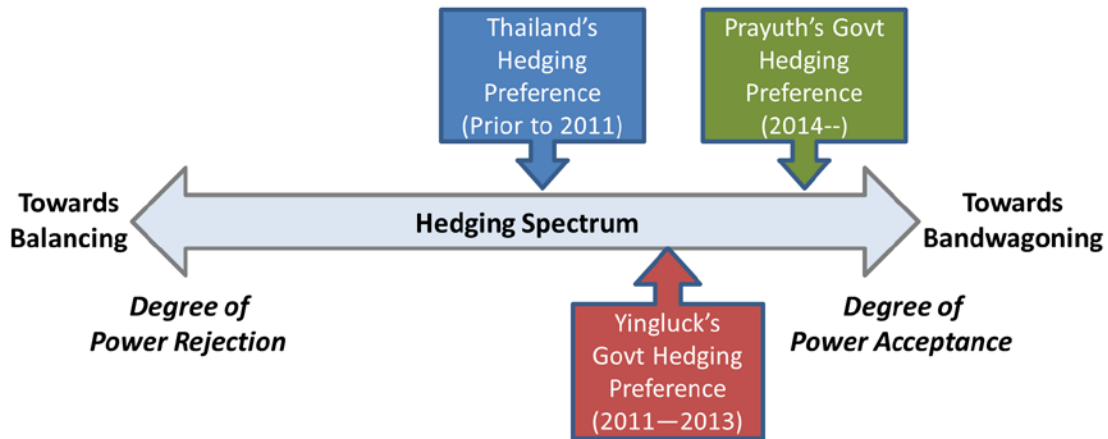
Thailand's Hedging Preference (Prior to 2011)

Prayuth's Govt Hedging Preference (2014--)

Towards Balancing

Hedging Spectrum

Towards Bandwagoning

Degree of Power Rejection

Yingluck's Govt Hedging Preference (2011—2013)

Degree of Power Acceptance